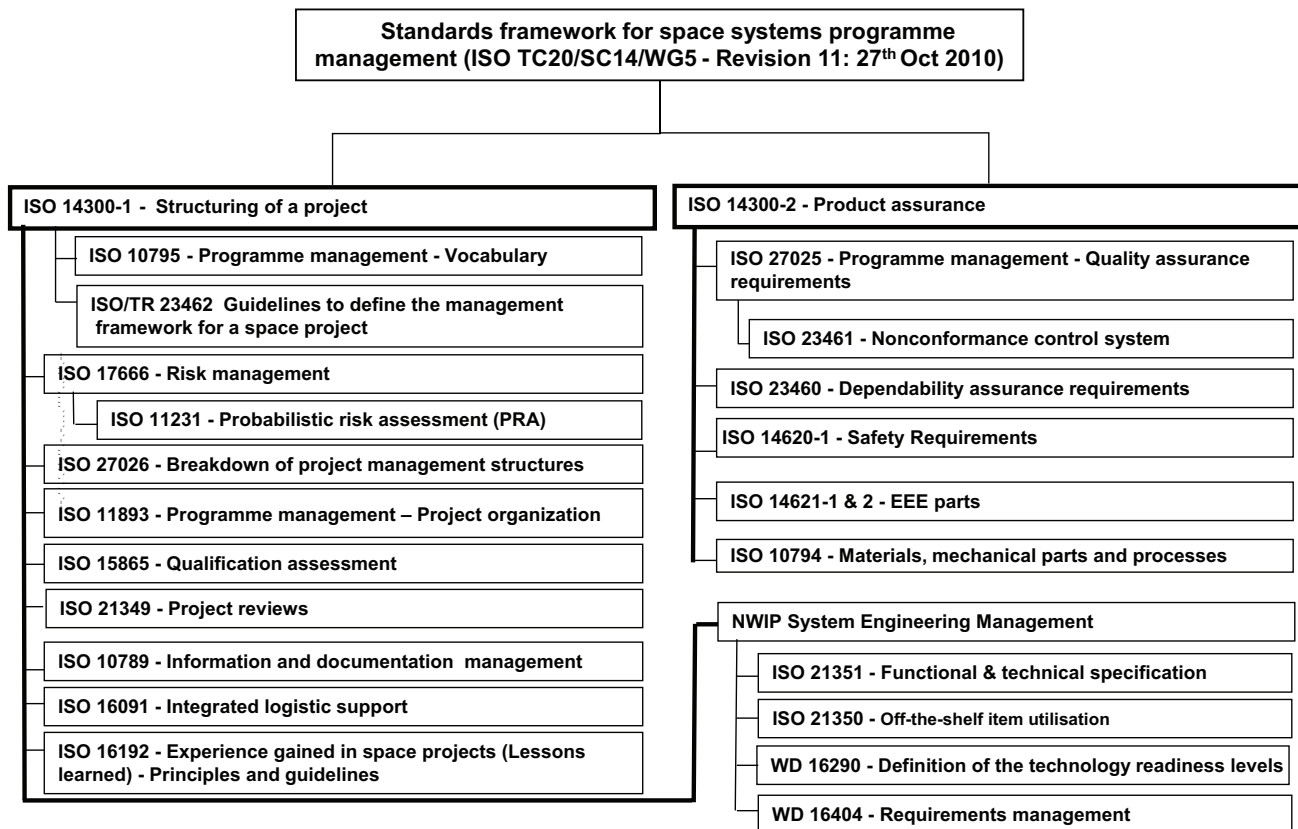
Standards framework for space systems programme management (ISO TC20/SC14/WG5 - Revision 11: 27$^{th}$ Oct 2010)

ISO 14300-1 - Structuring of a project

ISO 10795 - Programme management - Vocabulary

ISO/TR 23462 Guidelines to define the management framework for a space project

ISO 17666 - Risk management

ISO 11231 - Probabilistic risk assessment (PRA)

ISO 27026 - Breakdown of project management structures

ISO 11893 - Programme management – Project organization

ISO 15865 - Qualification assessment

ISO 21349 - Project reviews

ISO 10789 - Information and documentation management

ISO 16091 - Integrated logistic support

ISO 16192 - Experience gained in space projects (Lessons learned) - Principles and guidelines

ISO 14300-2 - Product assurance

ISO 27025 - Programme management - Quality assurance requirements

ISO 23461 - Nonconformance control system

ISO 23460 - Dependability assurance requirements

ISO 14620-1 - Safety Requirements

ISO 14621-1 & 2 - EEE parts

ISO 10794 - Materials, mechanical parts and processes

NWIP System Engineering Management

ISO 21351 - Functional & technical specification

ISO 21350 - Off-the-shelf item utilisation

WD 16290 - Definition of the technology readiness levels

WD 16404 - Requirements management